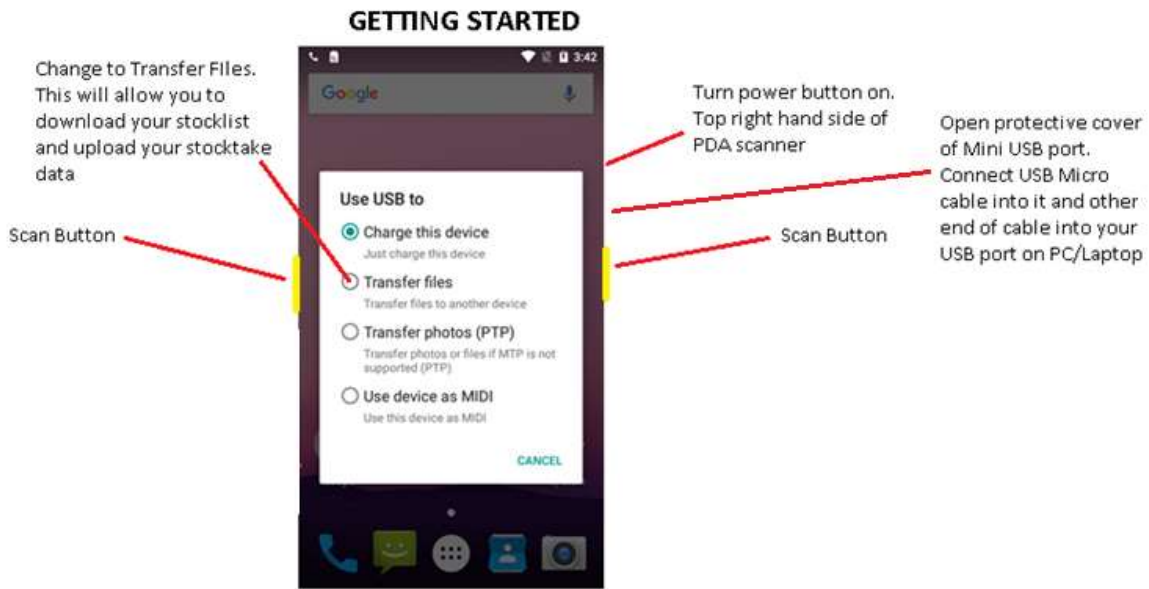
GETTING STARTED

Change to Transfer FIles. This will allow you to download your stocklist and upload your stocktake data

Scan Button

3:42

Google

Use USB to

Charge this device
Just charge this device

Transfer files
Transfer files to another device

Transfer photos (PTP)
Transfer photos or files if MTP is not supported (PTP)

Use device as MIDI
Use this device as MIDI

CANCEL

Turn power button on. Top right hand side of PDA scanner

Open protective cover of Mini USB port. Connect USB Micro cable into it and other end of cable into your USB port on PC/Laptop

Scan Button